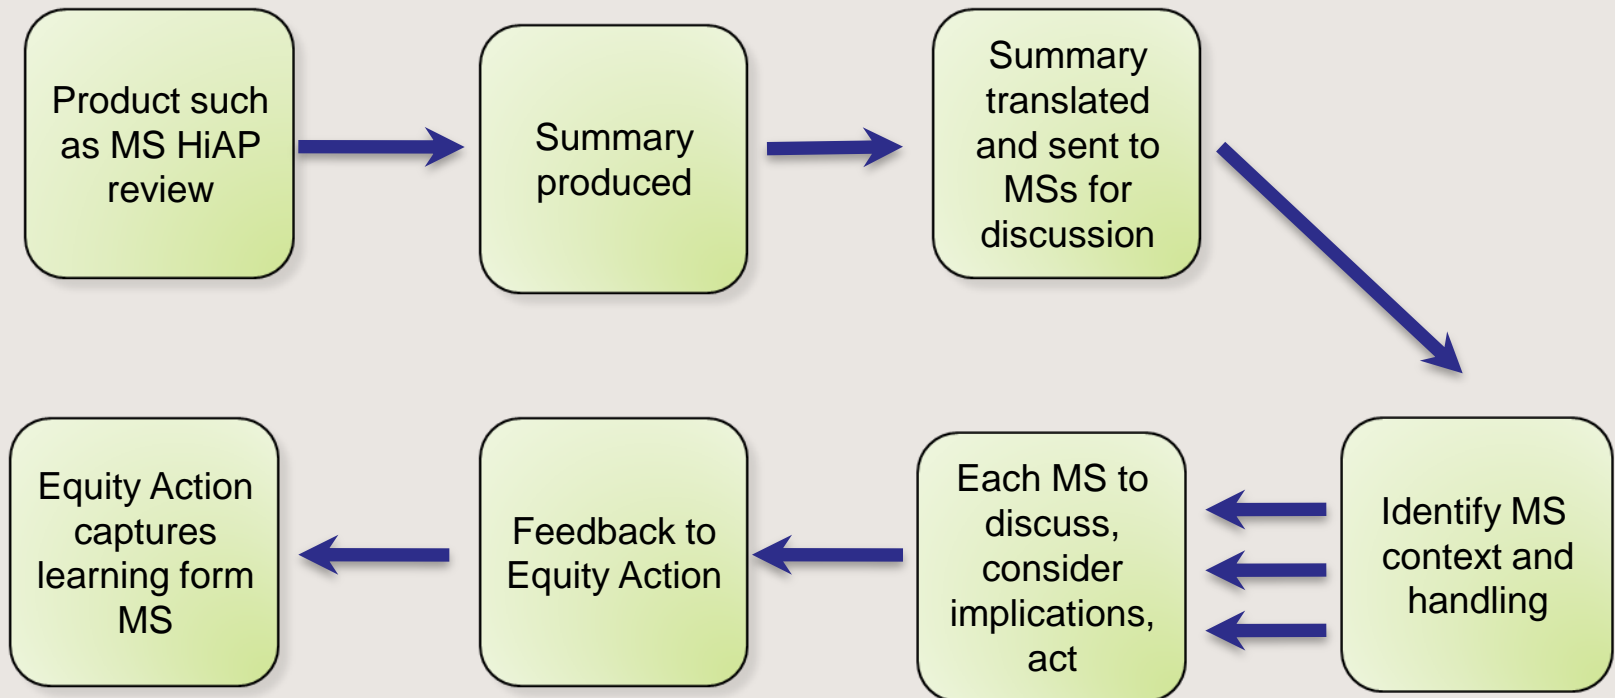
Product such as MS HiAP review

Summary produced

Summary translated and sent to MSs for discussion

Identify MS context and handling

Each MS to discuss, consider implications, act

Feedback to Equity Action

Equity Action captures learning form MS